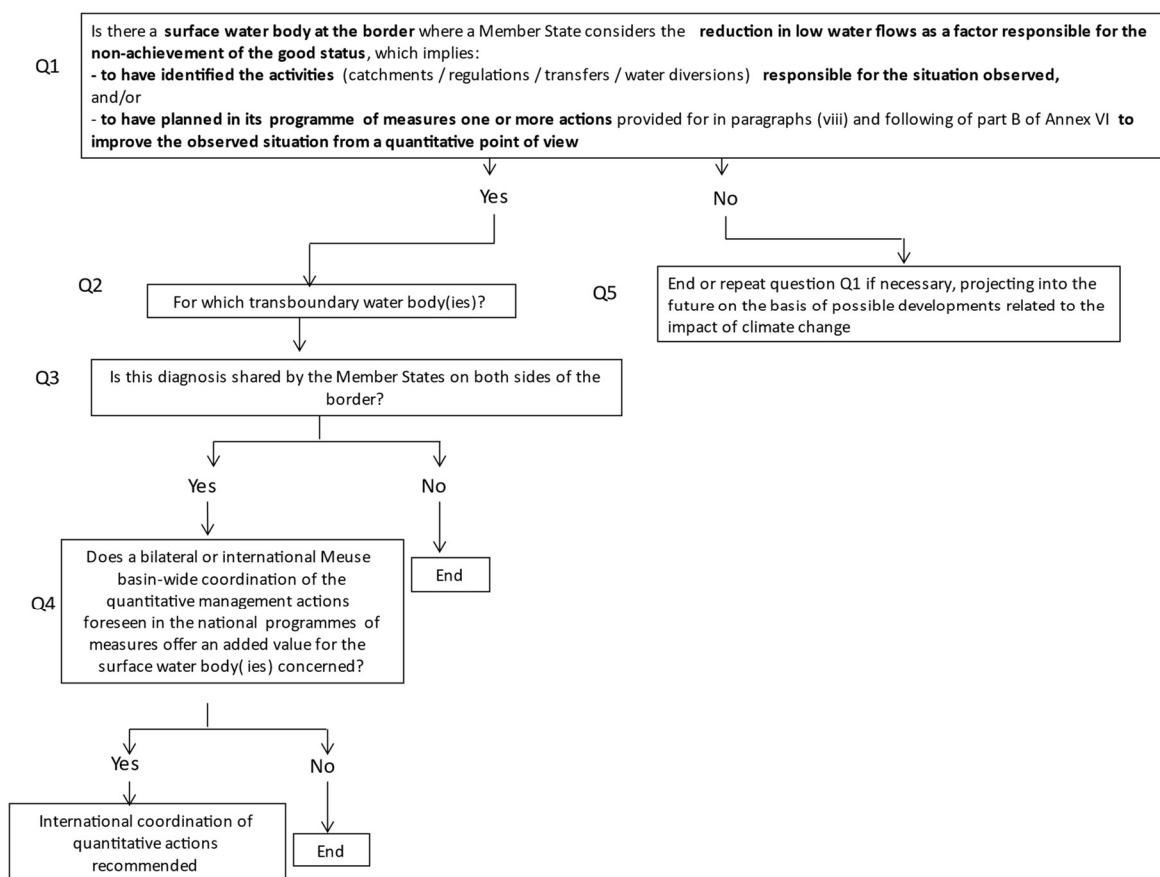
Q1

Is there a **surface water body at the border** where a Member State considers the **reduction in low water flows as a factor responsible for the non-achievement of the good status**, which implies:
- **to have identified the activities** (catchments / regulations / transfers / water diversions) **responsible for the situation observed,**
and/or
- **to have planned in its programme of measures one or more actions** provided for in paragraphs (viii) and following of part B of Annex VI **to improve the observed situation from a quantitative point of view**

Yes

No

Q2

For which transboundary water body(ies)?

Q5

End or repeat question Q1 if necessary, projecting into the future on the basis of possible developments related to the impact of climate change

Q3

Is this diagnosis shared by the Member States on both sides of the border?

Yes

No

Q4

Does a bilateral or international Meuse basin-wide coordination of the quantitative management actions foreseen in the national programmes of measures offer an added value for the surface water body( ies) concerned?

End

Yes

No

International coordination of quantitative actions recommended

End